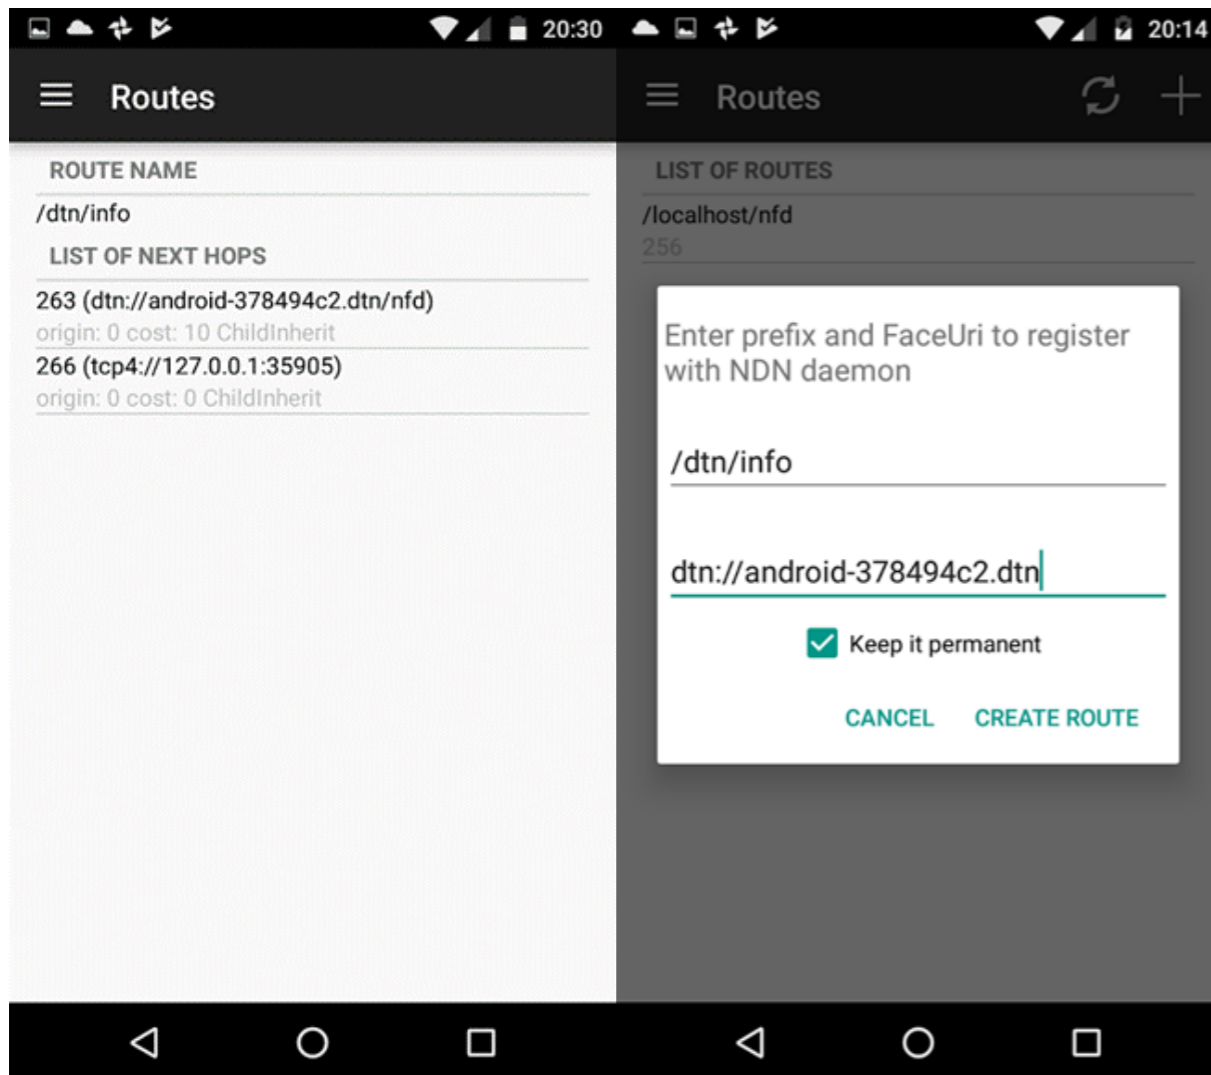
20:30

Routes

ROUTE NAME

/dtn/info

LIST OF NEXT HOPS

263 (dtn://android-378494c2.dtn/nfd)
origin: 0 cost: 10 ChildInherit

266 (tcp4://127.0.0.1:35905)
origin: 0 cost: 0 ChildInherit

20:14

Routes

LIST OF ROUTES

/localhost/nfd
256

Enter prefix and FaceUri to register with NDN daemon

/dtn/info

dtn://android-378494c2.dtn

Keep it permanent

CANCEL CREATE ROUTE